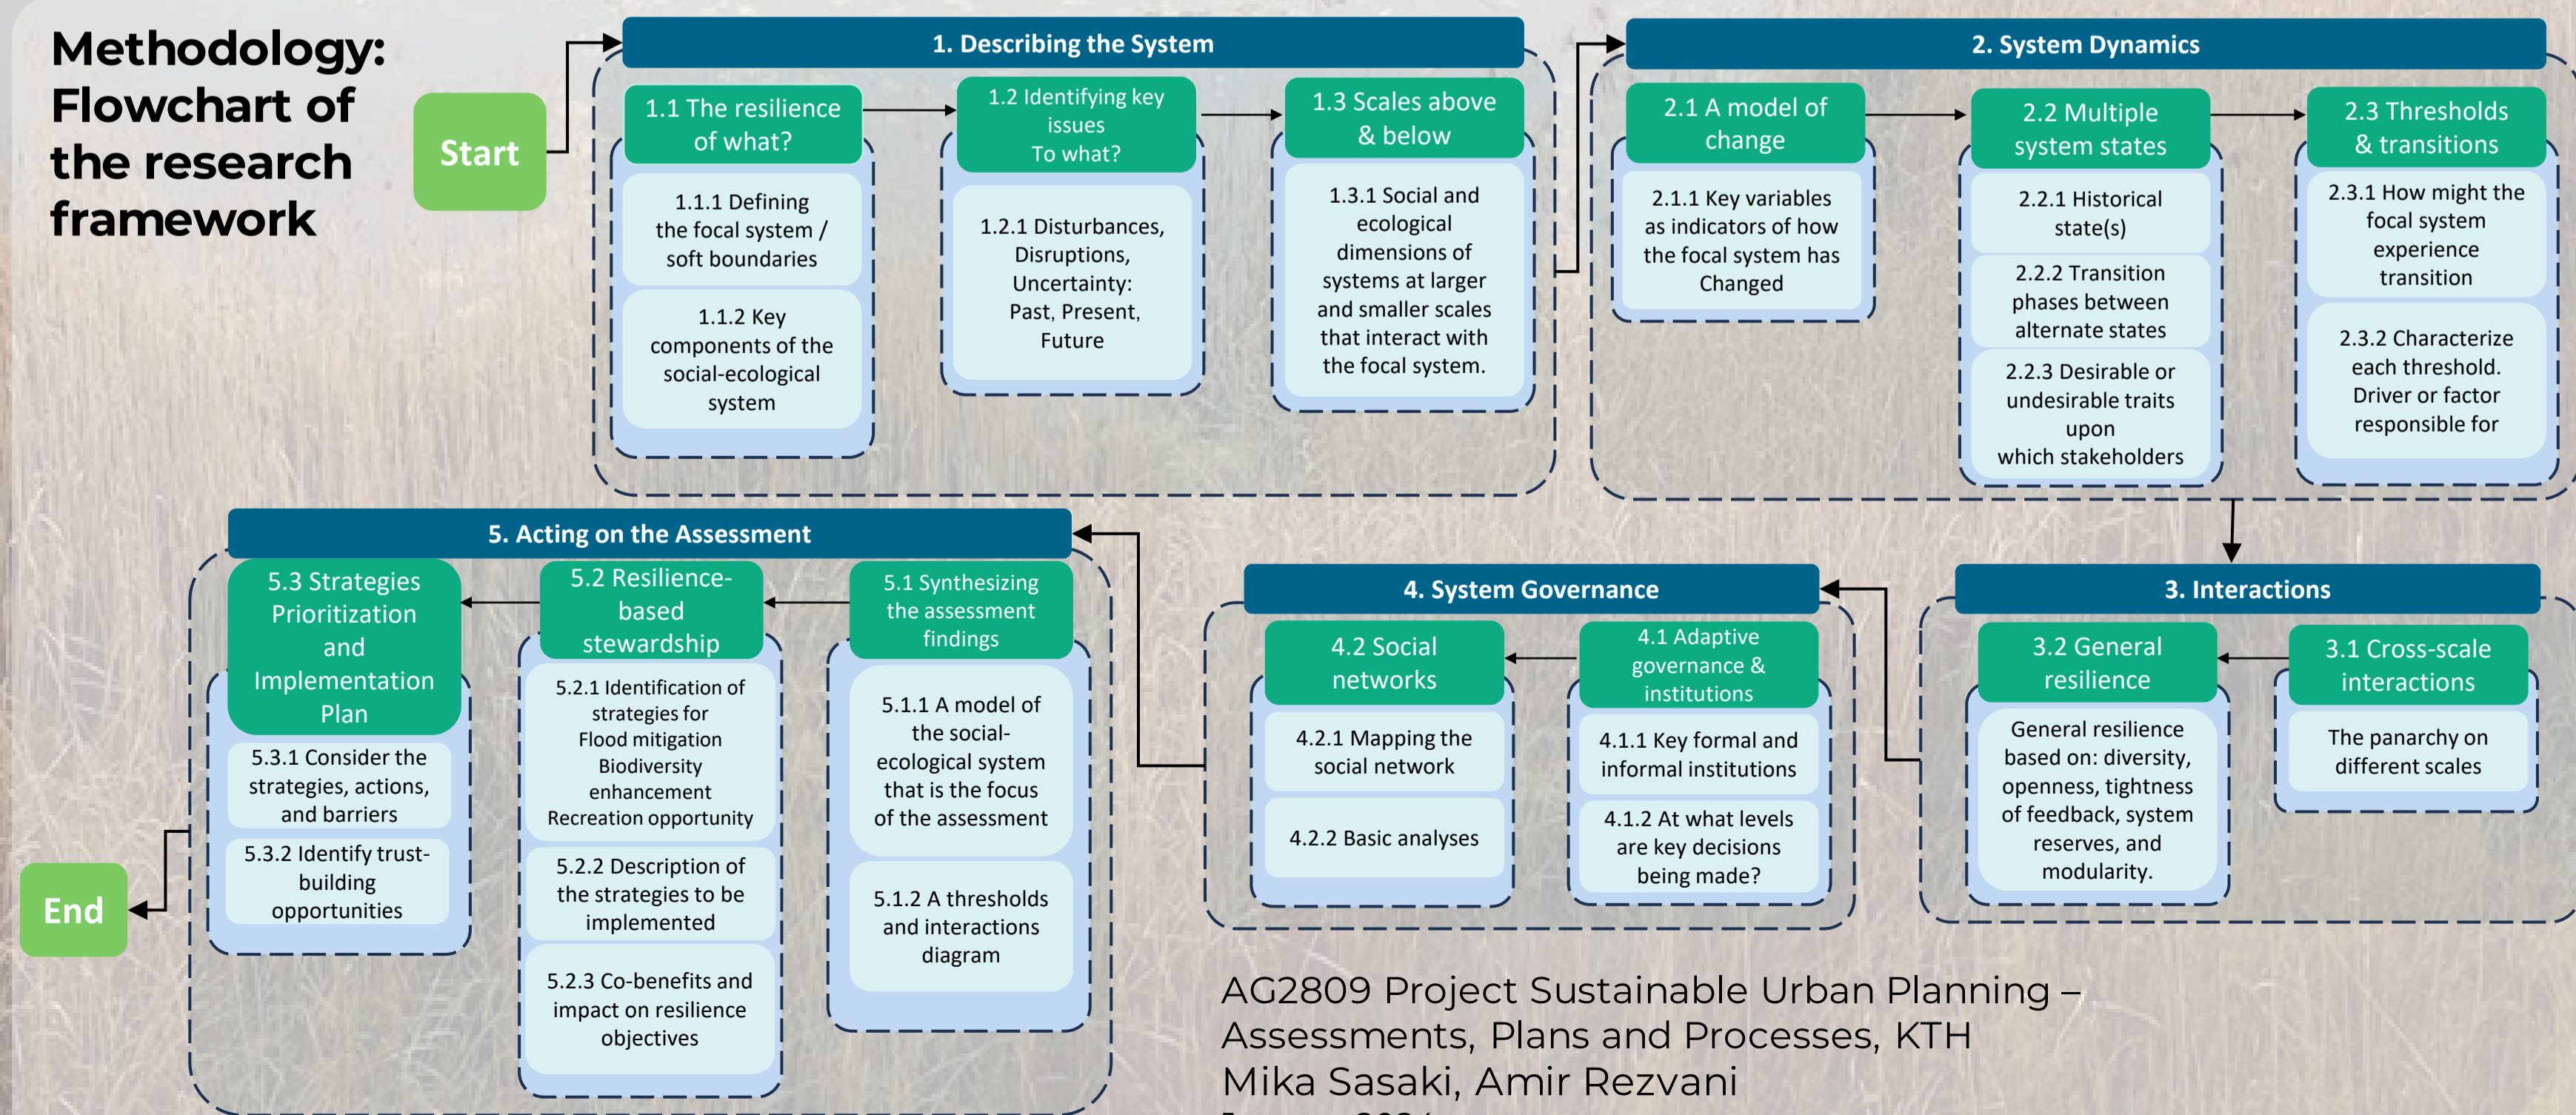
Methodology: Flowchart of the research framework

Start

1. Describing the System

1.1 The resilience of what?

1.1.1 Defining the focal system / soft boundaries

1.1.2 Key components of the social-ecological system

1.2 Identifying key issues To what?

1.2.1 Disturbances, Disruptions, Uncertainty: Past, Present, Future

1.3 Scales above & below

1.3.1 Social and ecological dimensions of systems at larger and smaller scales that interact with the focal system.

2. System Dynamics

2.1 A model of change

2.1.1 Key variables as indicators of how the focal system has Changed

2.2 Multiple system states

2.2.1 Historical state(s)

2.2.2 Transition phases between alternate states

2.2.3 Desirable or undesirable traits upon which stakeholders

2.3 Thresholds & transitions

2.3.1 How might the focal system experience transition

2.3.2 Characterize each threshold. Driver or factor responsible for

3. Interactions

3.1 Cross-scale interactions

The panarchy on different scales

3.2 General resilience

General resilience based on: diversity, openness, tightness of feedback, system reserves, and modularity.

4. System Governance

4.1 Adaptive governance & institutions

4.1.1 Key formal and informal institutions

4.1.2 At what levels are key decisions being made?

4.2 Social networks

4.2.1 Mapping the social network

4.2.2 Basic analyses

5. Acting on the Assessment

5.1 Synthesizing the assessment findings

5.1.1 A model of the social-ecological system that is the focus of the assessment

5.1.2 A thresholds and interactions diagram

5.2 Resilience-based stewardship

5.2.1 Identification of strategies for Flood mitigation Biodiversity enhancement Recreation opportunity

5.2.2 Description of the strategies to be implemented

5.2.3 Co-benefits and impact on resilience objectives

5.3 Strategies Prioritization and Implementation Plan

5.3.1 Consider the strategies, actions, and barriers

5.3.2 Identify trust-building opportunities

End

AG2809 Project Sustainable Urban Planning – Assessments, Plans and Processes, KTH
Mika Sasaki, Amir Rezvani
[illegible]